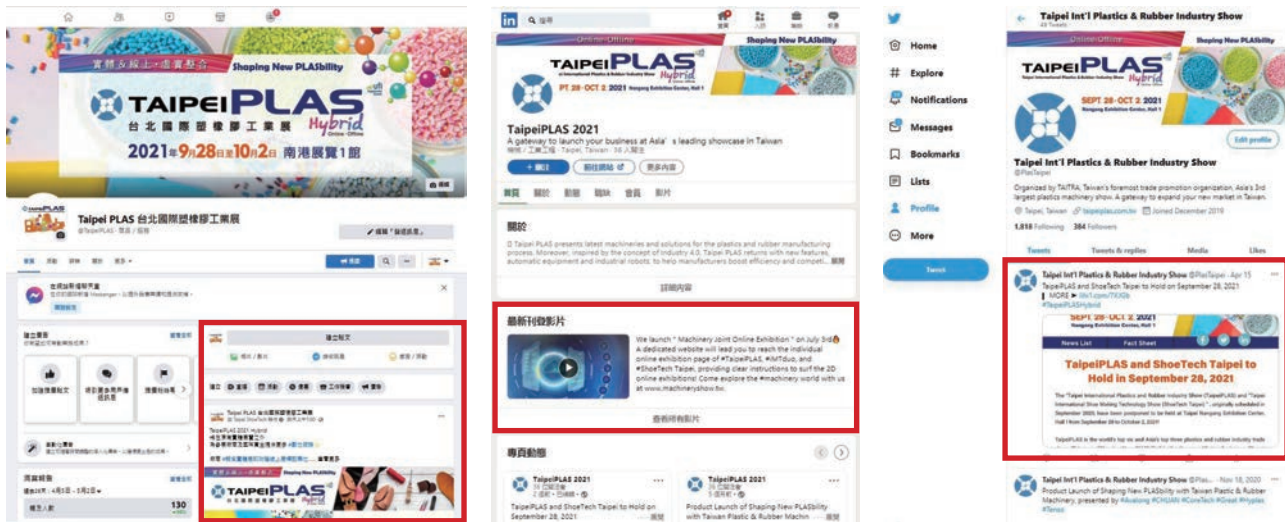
實體&線上・虛實整合 Shaping New PLASbility

TAIPEI PLAS Hybrid Online・Offline
台北國際塑橡膠工業展
2021年9月28日至10月2日 南港展覽1館

Taipei PLAS 台北國際塑橡膠工業展
@TaipeiPLAS · 商品／服務

建立貼文

Taipei PLAS 台北國際塑橡膠工業展
TaipeiPLAS 2021 Hybrid

TAIPEI PLAS Shaping New PLASbility

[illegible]

130

Online・Offline Shaping New PLASbility

TAIPEI PLAS Hybrid
SEPT 28-OCT 2 2021 Nangang Exhibition Center, Hall 1

TaipeiPLAS 2021
A gateway to launch your business at Asia's leading showcase in Taiwan

關於

Taipei PLAS presents latest machineries and solutions for the plastics and rubber manufacturing process. Moreover, inspired by the concept of Industry 4.0, Taipei PLAS returns with new features, automatic equipment and industrial robots, to help manufacturers boost efficiency and competi... 展開

顯示詳細內容

最新刊登影片

We launch " Machinery Joint Online Exhibition " on July 3rd! A dedicated website will lead you to reach the individual online exhibition page of #TaipeiPLAS, #IMTduo, and #ShoeTech Taipei, providing clear instructions to surf the 2D online exhibitions! Come explore the #machinery world with us at www.machineryshow.tw.

查看所有影片

專頁動態

TaipeiPLAS 2021
TaipeiPLAS and ShoeTech Taipei to Hold on September 28, 2021

TaipeiPLAS 2021
Product Launch of Shaping New PLASbility with Taiwan Plastic & Rubber Machin

Home
Explore
Notifications
Messages
Bookmarks
Lists
Profile
More
Tweet

Taipei Int'l Plastics & Rubber Industry Show
49 Tweets

Online・Offline Shaping New PLASbility
TAIPEI PLAS Hybrid
SEPT 28-OCT 2 2021 Nangang Exhibition Center, Hall 1

Edit profile

Taipei Int'l Plastics & Rubber Industry Show
@PlasTaipei

Organized by TAITRA, Taiwan's foremost trade promotion organization, Asia's 3rd largest plastics machinery show. A gateway to expand your new market in Taiwan.

Taipei, Taiwan taipeiplas.com.tw Joined December 2019

1,818 Following 384 Followers

Tweets Tweets & replies Media Likes

Taipei Int'l Plastics & Rubber Industry Show @PlasTaipei · Apr 15
TaipeiPLAS and ShoeTech Taipei to Hold on September 28, 2021
MORE ▶ lihi1.com/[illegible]
#TaipeiPLASHybrid

SEPT 28-OCT 2 2021
News List Fact Sheet

TaipeiPLAS and ShoeTech Taipei to Hold in September 28, 2021

Taipei Int'l Plastics & Rubber Industry Show @Plas... · Nov 18, 2020
Product Launch of Shaping New PLASbility with Taiwan Plastic & Rubber Machinery, presented by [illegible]